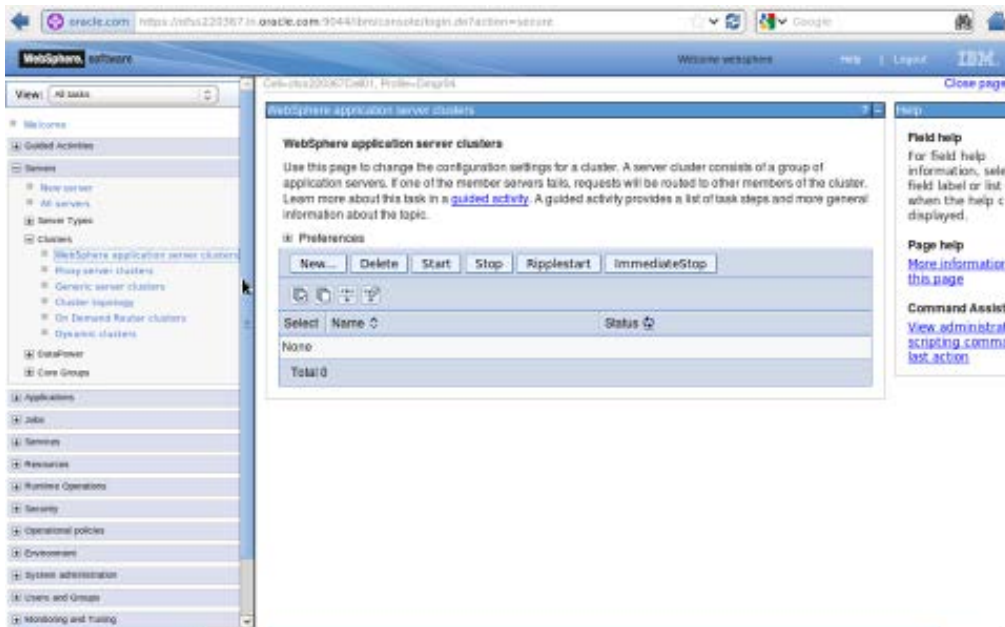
oracle.com https://stfss220367.us.oracle.com:9044/ibm/console/login.do?action=secure

Google

WebSphere. software

Welcome websphere

Help | Logout

IBM

View: All tasks

Welcome

Guided Activities

Servers

New server

All servers

Server Types

Clusters

WebSphere application server clusters

Proxy server clusters

Generic server clusters

Cluster topology

On Demand Router clusters

Dynamic clusters

DataPower

Core Groups

Applications

Jobs

Services

Resources

Runtime Operations

Security

Operational policies

Environment

System administration

Users and Groups

Monitoring and Tuning

Cell=stfss220367Cell01, Profile=Dmgr04

Close page

WebSphere application server clusters

WebSphere application server clusters

Use this page to change the configuration settings for a cluster. A server cluster consists of a group of application servers. If one of the member servers fails, requests will be routed to other members of the cluster. Learn more about this task in a guided activity. A guided activity provides a list of task steps and more general information about the topic.

Preferences

New... | Delete | Start | Stop | Ripplestart | ImmediateStop

| Select | Name ◇ | Status ◇ |
|---|---|---|
| None | | |
| Total 0 | | |

Help

Field help

For field help information, sele field label or list when the help c displayed.

Page help

More information this page

Command Assist

View administrat scripting comma last action